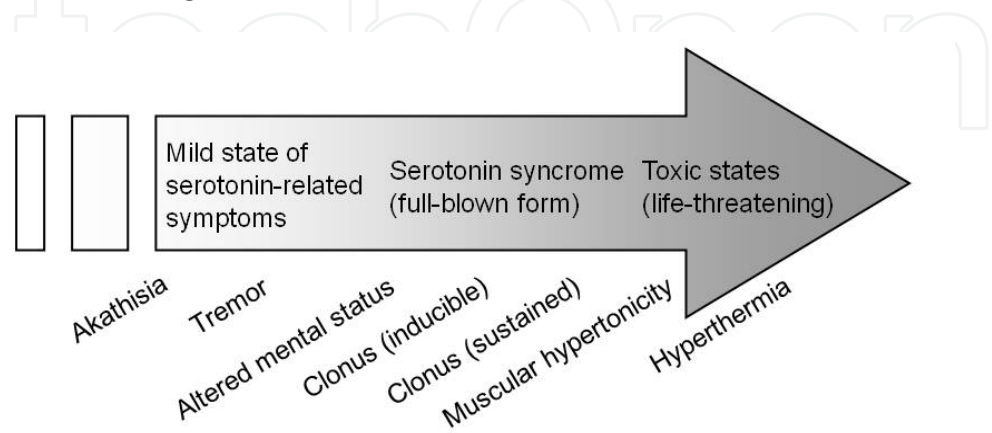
Mild state of serotonin-related symptoms

Serotonin syncrome (full-blown form)

Toxic states (life-threatening)

Akathisia

Tremor

Altered mental status

Clonus (inducible)

Clonus (sustained)

Muscular hypertonicity

Hyperthermia